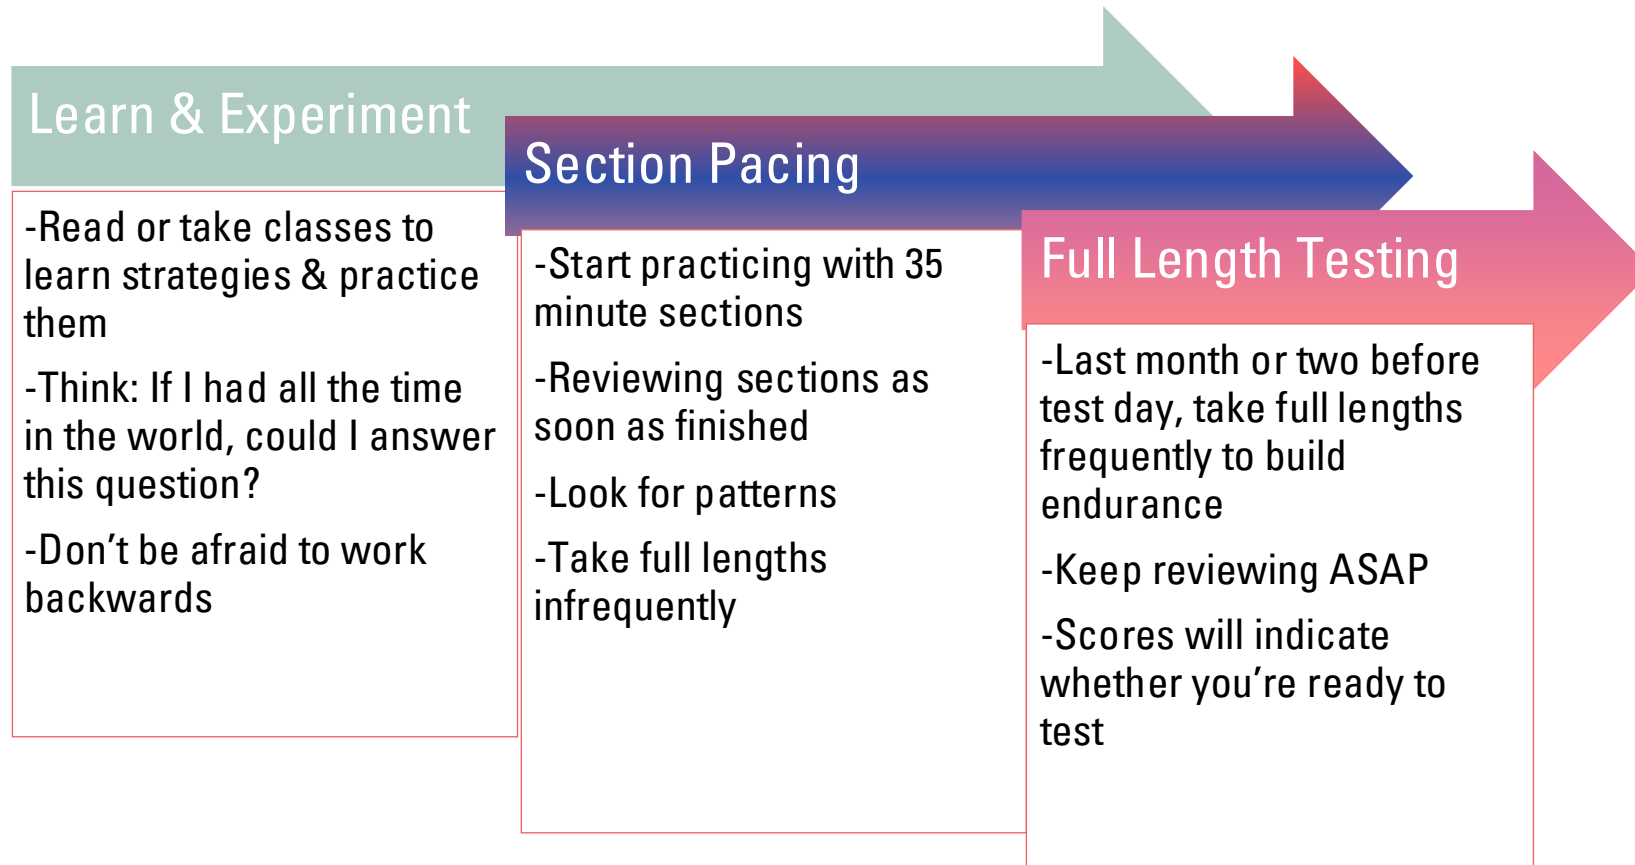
Learn & Experiment

-Read or take classes to learn strategies & practice them

-Think: If I had all the time in the world, could I answer this question?

-Don't be afraid to work backwards

Section Pacing

-Start practicing with 35 minute sections

-Reviewing sections as soon as finished

-Look for patterns

-Take full lengths infrequently

Full Length Testing

-Last month or two before test day, take full lengths frequently to build endurance

-Keep reviewing ASAP

-Scores will indicate whether you're ready to test